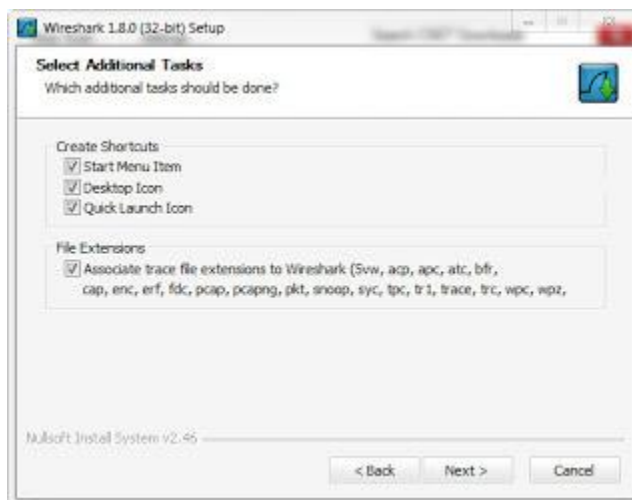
Wireshark 1.8.0 (32-bit) Setup

Select Additional Tasks
Which additional tasks should be done?

Create Shortcuts
Start Menu Item
Desktop Icon
Quick Launch Icon

File Extensions
Associate trace file extensions to Wireshark (5vw, acp, apc, atc, bfr, cap, enc, erf, fdc, pcap, pcapng, pkt, snoop, syc, tpc, tr1, trace, trc, wpc, wpz,

Nullsoft Install System v2.46

< Back
Next >
Cancel